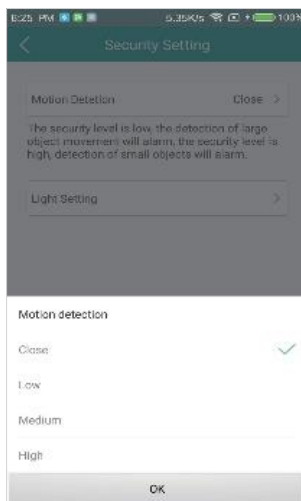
6:25 PM
5.35K/s 100%

Security Setting

Motion Detetion
Close >

The security level is low, the detection of large object movement will alarm, the security level is high, detection of small objects will alarm.

Light Setting
>

Motion detection

Close

Low

Medium

High

OK